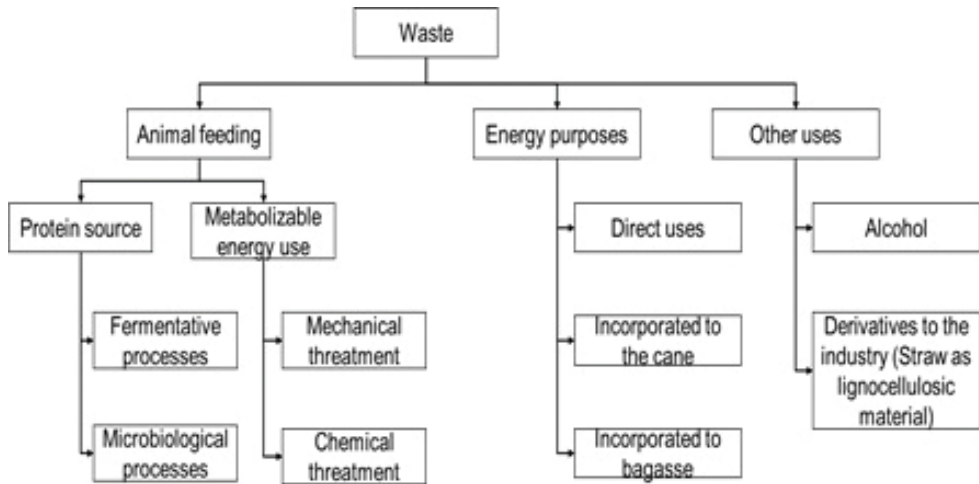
Waste

Animal feeding

Energy purposes

Other uses

Protein source

Metabolizable energy use

Fermentative processes

Microbiological processes

Mechanical threatment

Chemical threatment

Direct uses

Incorporated to the cane

Incorporated to bagasse

Alcohol

Derivatives to the industry (Straw as lignocellulosic material)